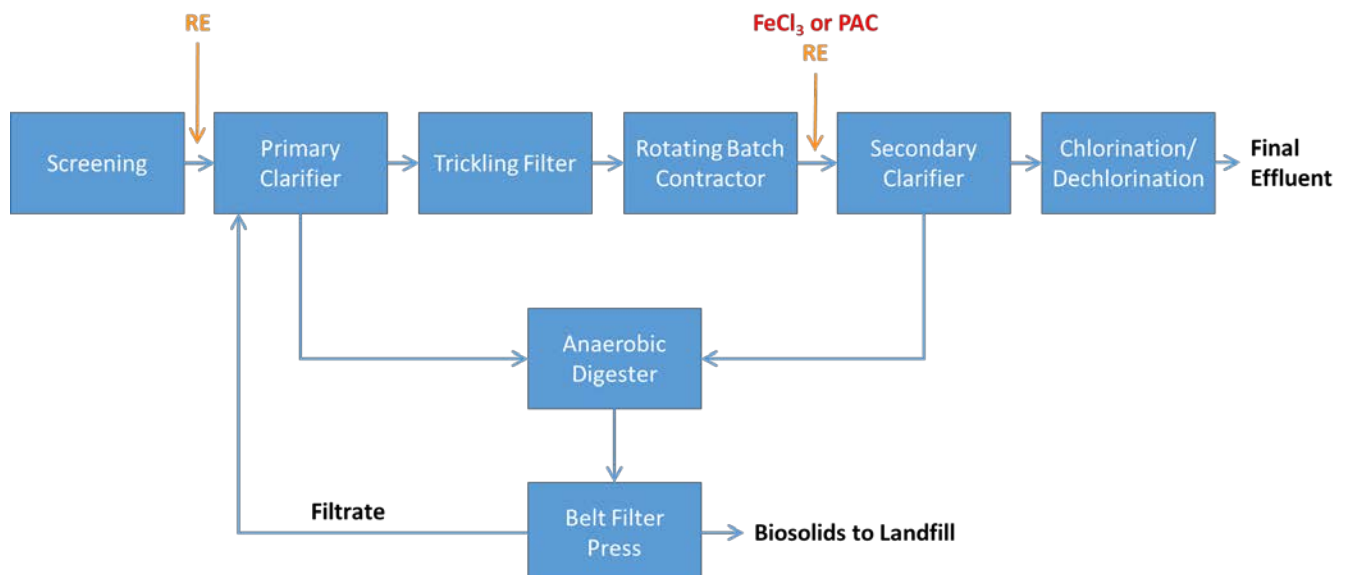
RE

$FeCl_3$ or PAC

RE

Screening

Primary Clarifier

Trickling Filter

Rotating Batch Contractor

Secondary Clarifier

Chlorination/ Dechlorination

Final Effluent

Anaerobic Digester

Filtrate

Belt Filter Press

Biosolids to Landfill